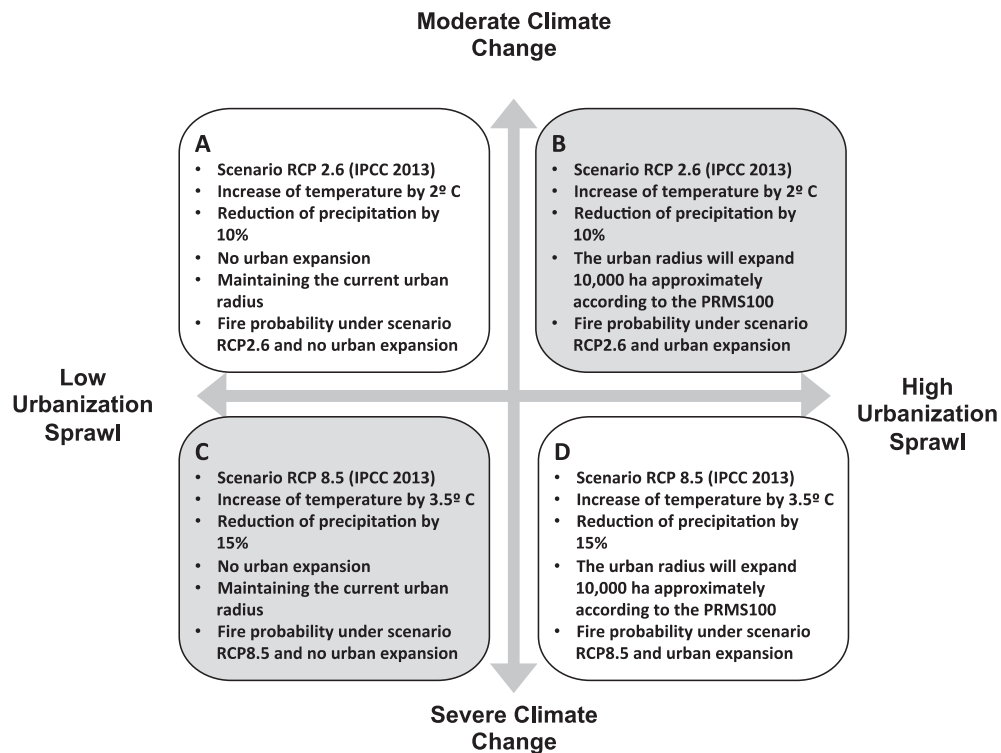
Moderate Climate Change

A
- Scenario RCP 2.6 (IPCC 2013)
- Increase of temperature by 2º C
- Reduction of precipitation by 10%
- No urban expansion
- Maintaining the current urban radius
- Fire probability under scenario RCP2.6 and no urban expansion

B
- Scenario RCP 2.6 (IPCC 2013)
- Increase of temperature by 2º C
- Reduction of precipitation by 10%
- The urban radius will expand 10,000 ha approximately according to the PRMS100
- Fire probability under scenario RCP2.6 and urban expansion

Low Urbanization Sprawl

High Urbanization Sprawl

C
- Scenario RCP 8.5 (IPCC 2013)
- Increase of temperature by 3.5º C
- Reduction of precipitation by 15%
- No urban expansion
- Maintaining the current urban radius
- Fire probability under scenario RCP8.5 and no urban expansion

D
- Scenario RCP 8.5 (IPCC 2013)
- Increase of temperature by 3.5º C
- Reduction of precipitation by 15%
- The urban radius will expand 10,000 ha approximately according to the PRMS100
- Fire probability under scenario RCP8.5 and urban expansion

Severe Climate Change